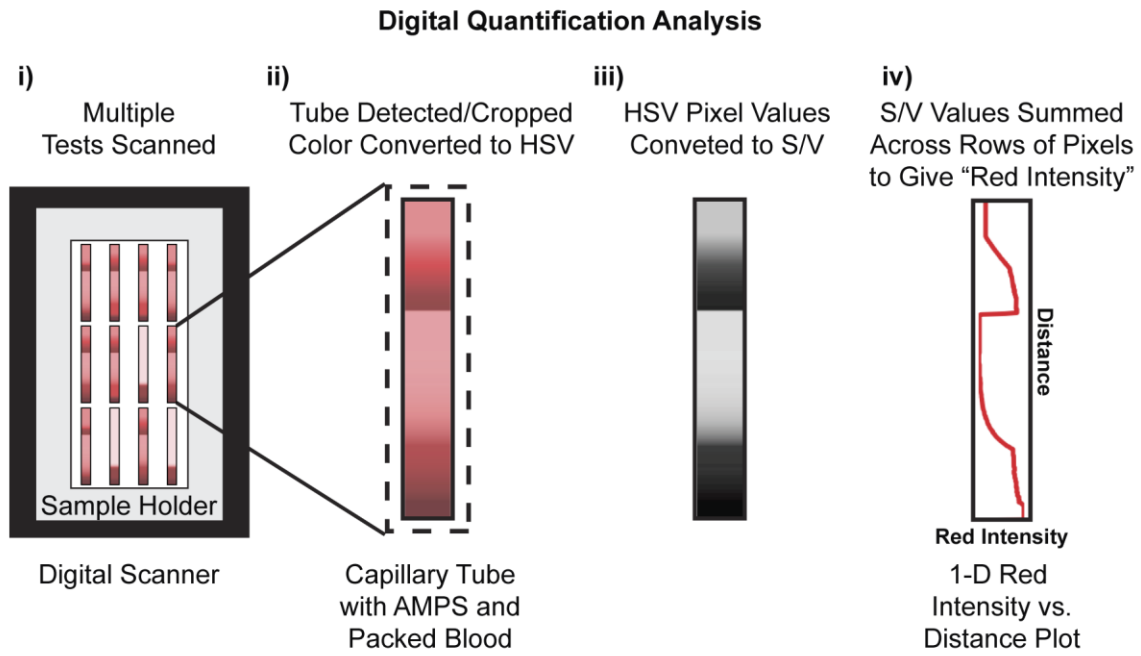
Digital Quantification Analysis

i)
Multiple Tests Scanned

Sample Holder

Digital Scanner

ii)
Tube Detected/Cropped Color Converted to HSV

Capillary Tube with AMPS and Packed Blood

iii)
HSV Pixel Values Conveted to S/V

iv)
S/V Values Summed Across Rows of Pixels to Give "Red Intensity"

Distance

Red Intensity

1-D Red Intensity vs. Distance Plot